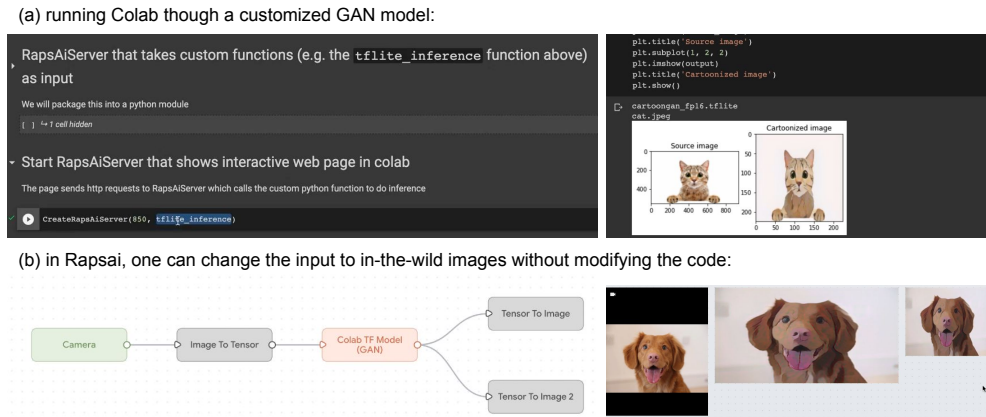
(a) running Colab though a customized GAN model:

RapsAiServer that takes custom functions (e.g. the tflite_inference function above) as input

We will package this into a python module

[ ] ↳ 1 cell hidden

Start RapsAiServer that shows interactive web page in colab

The page sends http requests to RapsAiServer which calls the custom python function to do inference

CreateRapsAiServer(850, tflite_inference)

plt.title('Source image')
plt.subplot(1, 2, 2)
plt.imshow(output)
plt.title('Cartoonized image')
plt.show()

cartoongan_fp16.tflite
cat.jpeg

Source image

Cartoonized image

0
200
400
0 200 400 600 800

0
50
100
150
200
0 50 100 150 200

(b) in Rapsai, one can change the input to in-the-wild images without modifying the code:

Camera

Image To Tensor

Colab TF Model (GAN)

Tensor To Image

Tensor To Image 2